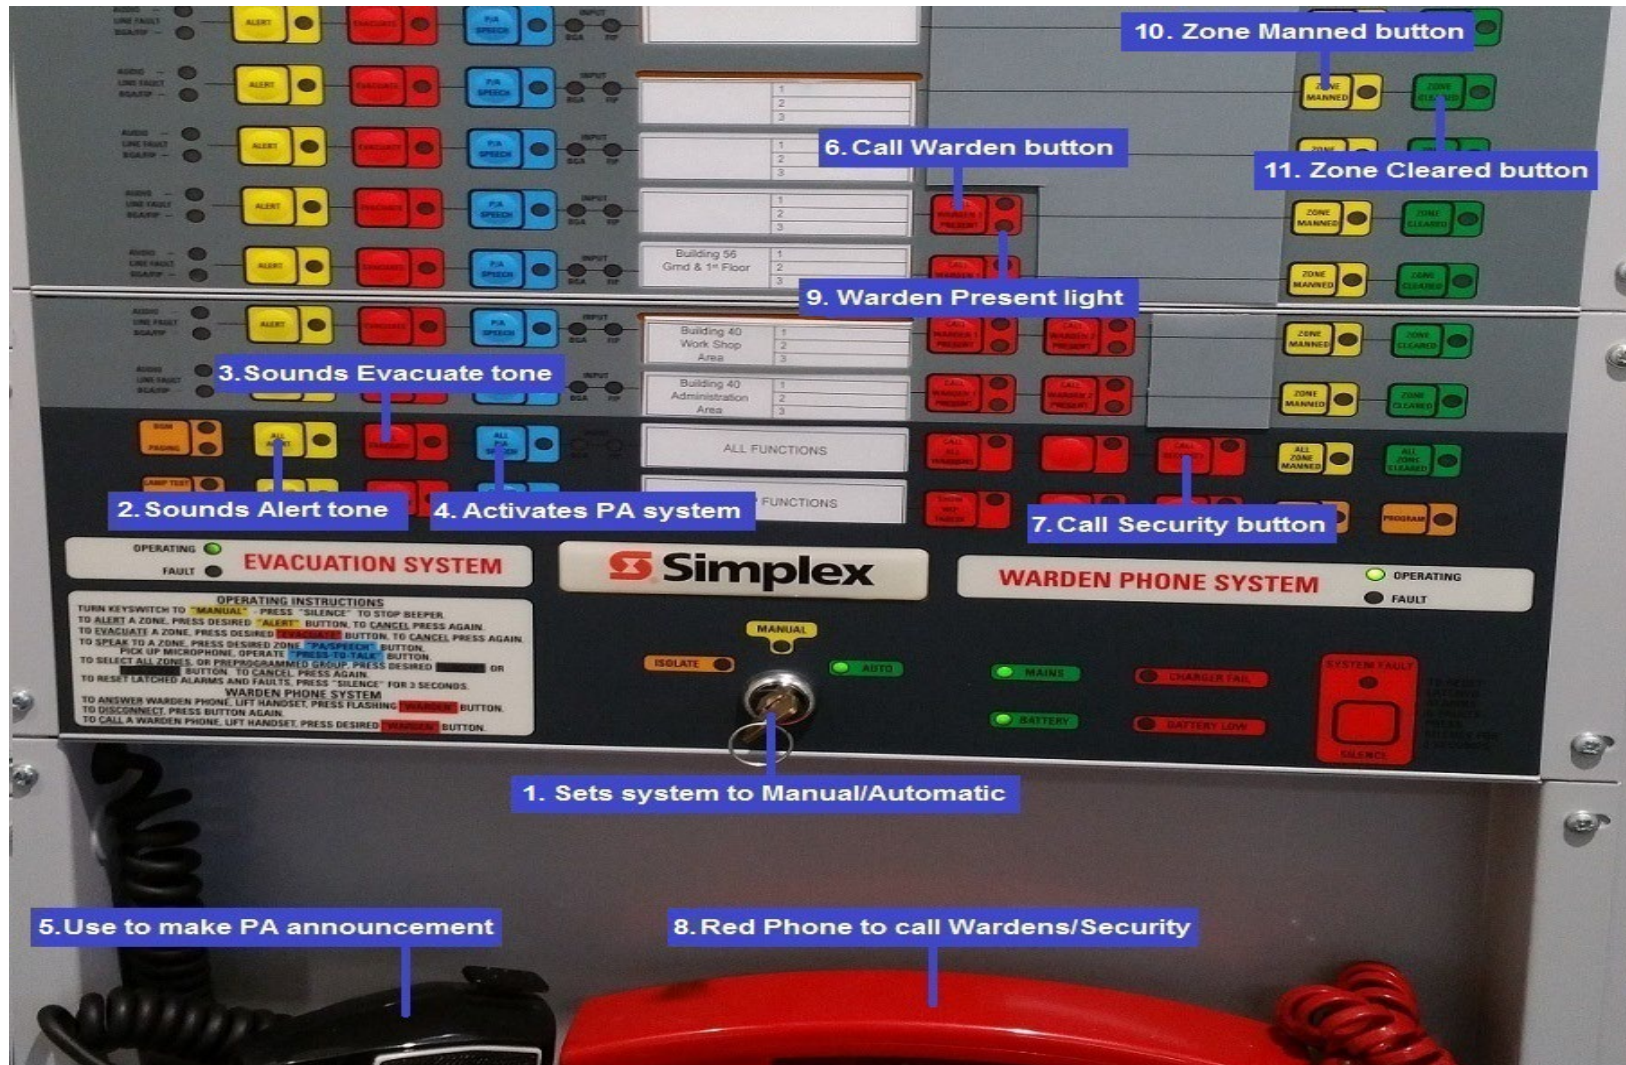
10. Zone Manned button

11. Zone Cleared button

6. Call Warden button

9. Warden Present light

Building 56 Grnd & 1st Floor

Building 40 Work Shop Area

Building 40 Administration Area

3. Sounds Evacuate tone

ALL FUNCTIONS

FUNCTIONS

2. Sounds Alert tone

4. Activates PA system

7. Call Security button

OPERATING
FAULT
EVACUATION SYSTEM

Simplex

WARDEN PHONE SYSTEM
OPERATING
FAULT

OPERATING INSTRUCTIONS
TURN KEYSWITCH TO "MANUAL" - PRESS "SILENCE" TO STOP BEEPER
TO ALERT A ZONE, PRESS DESIRED "ALERT" BUTTON. TO CANCEL PRESS AGAIN.
TO EVACUATE A ZONE, PRESS DESIRED "EVACUATE" BUTTON. TO CANCEL PRESS AGAIN.
TO SPEAK TO A ZONE, PRESS DESIRED ZONE "PA/SPEECH" BUTTON.
PICK UP MICROPHONE, OPERATE "PRESS-TO-TALK" BUTTON.
TO SELECT ALL ZONES, OR PREPROGRAMMED GROUP, PRESS DESIRED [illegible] OR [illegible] BUTTON. TO CANCEL, PRESS AGAIN.
TO RESET LATCHED ALARMS AND FAULTS, PRESS "SILENCE" FOR 3 SECONDS.
WARDEN PHONE SYSTEM
TO ANSWER WARDEN PHONE, LIFT HANDSET, PRESS FLASHING "WARDEN" BUTTON.
TO DISCONNECT, PRESS BUTTON AGAIN.
TO CALL A WARDEN PHONE, LIFT HANDSET, PRESS DESIRED "WARDEN" BUTTON.

MANUAL
ISOLATE
AUTO
MAINS
BATTERY
CHARGER FAIL
BATTERY LOW
SYSTEM FAULT
SILENCE

1. Sets system to Manual/Automatic

5.Use to make PA announcement

8. Red Phone to call Wardens/Security